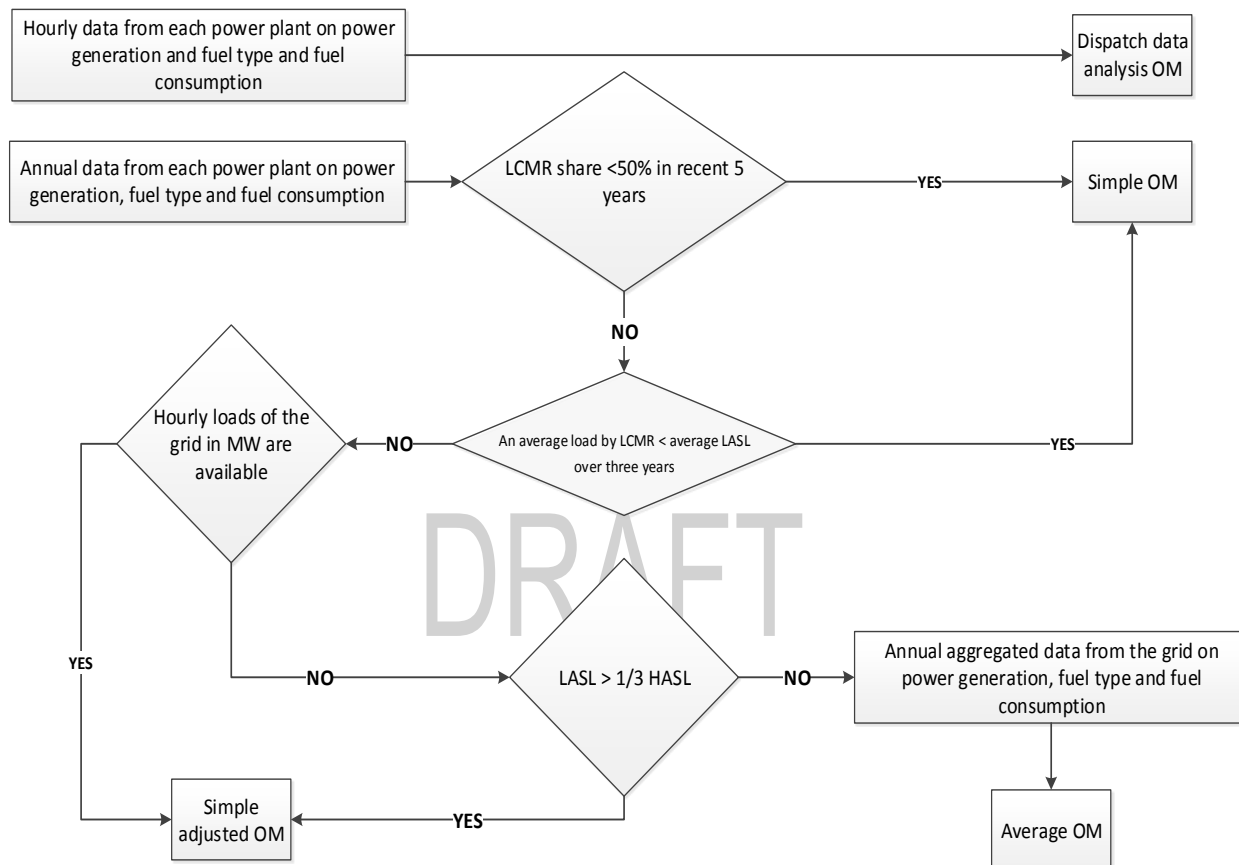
Hourly data from each power plant on power generation and fuel type and fuel consumption

Dispatch data analysis OM

Annual data from each power plant on power generation, fuel type and fuel consumption

LCMR share <50% in recent 5 years

YES

Simple OM

NO

Hourly loads of the grid in MW are available

NO

An average load by LCMR < average LASL over three years

YES

DRAFT

YES

NO

LASL > 1/3 HASL

NO

Annual aggregated data from the grid on power generation, fuel type and fuel consumption

Simple adjusted OM

YES

Average OM